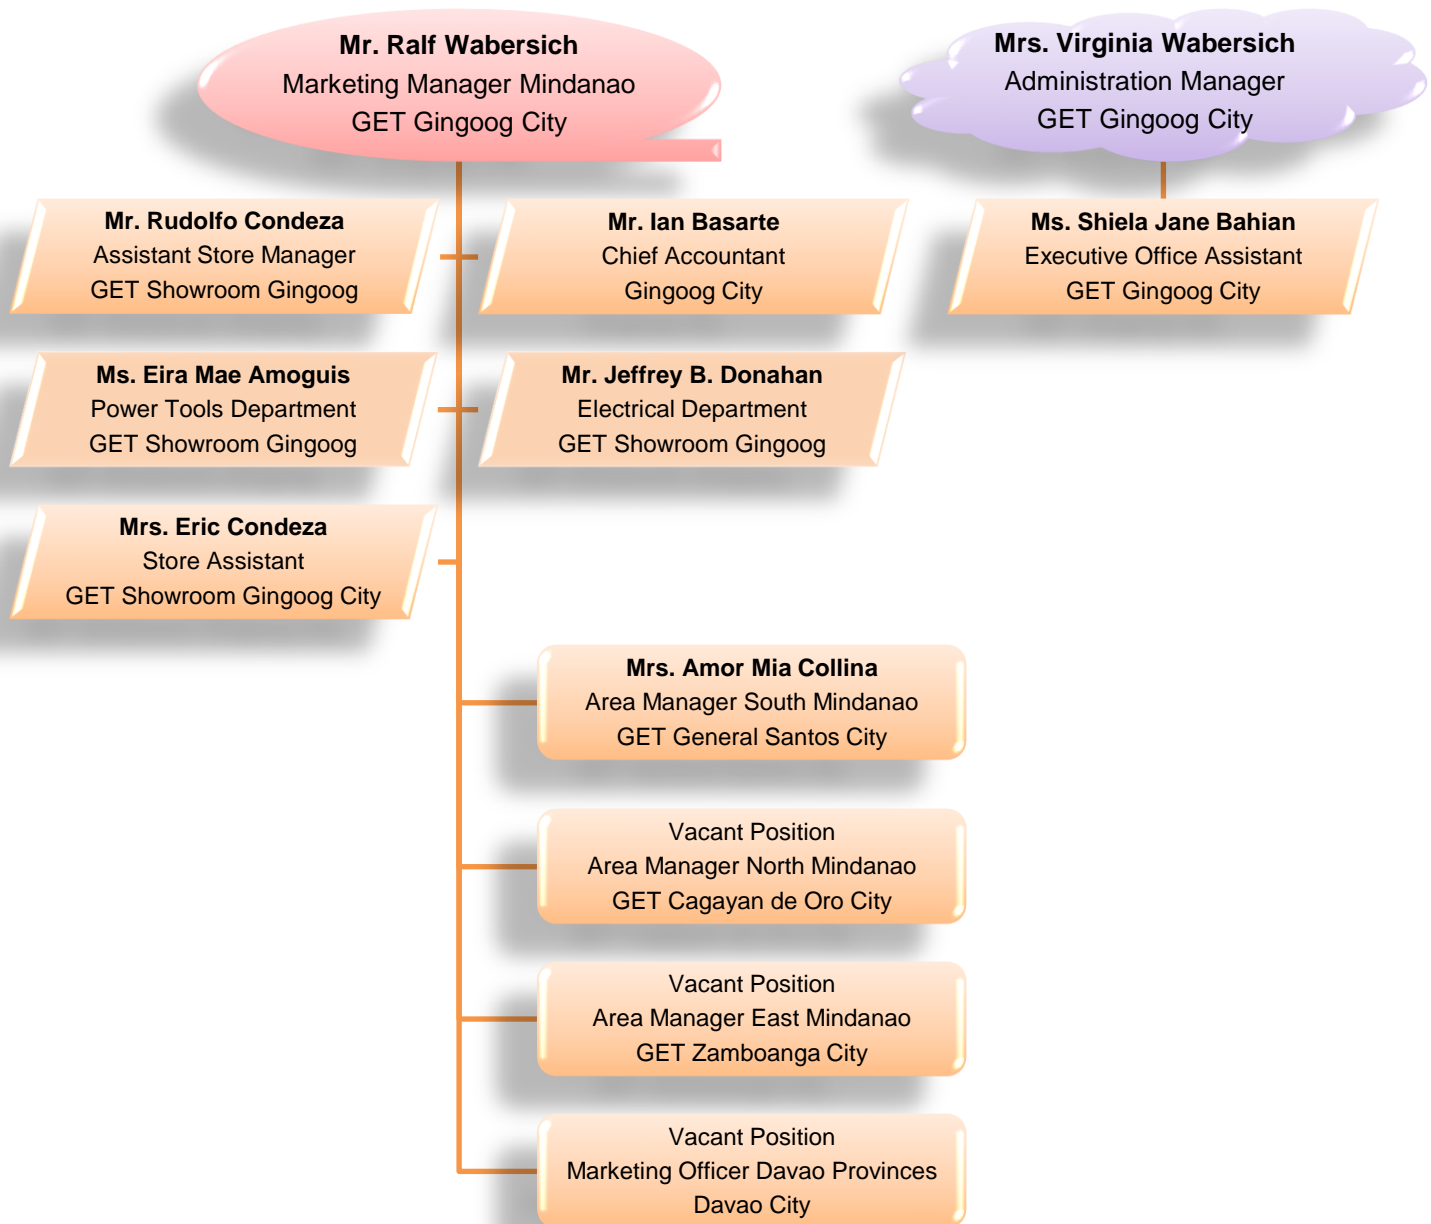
Mr. Ralf Wabersich
Marketing Manager Mindanao
GET Gingoog City

Mrs. Virginia Wabersich
Administration Manager
GET Gingoog City

Mr. Rudolfo Condeza
Assistant Store Manager
GET Showroom Gingoog

Mr. Ian Basarte
Chief Accountant
Gingoog City

Ms. Shiela Jane Bahian
Executive Office Assistant
GET Gingoog City

Ms. Eira Mae Amoguis
Power Tools Department
GET Showroom Gingoog

Mr. Jeffrey B. Donahan
Electrical Department
GET Showroom Gingoog

Mrs. Eric Condeza
Store Assistant
GET Showroom Gingoog City

Mrs. Amor Mia Collina
Area Manager South Mindanao
GET General Santos City

Vacant Position
Area Manager North Mindanao
GET Cagayan de Oro City

Vacant Position
Area Manager East Mindanao
GET Zamboanga City

Vacant Position
Marketing Officer Davao Provinces
Davao City